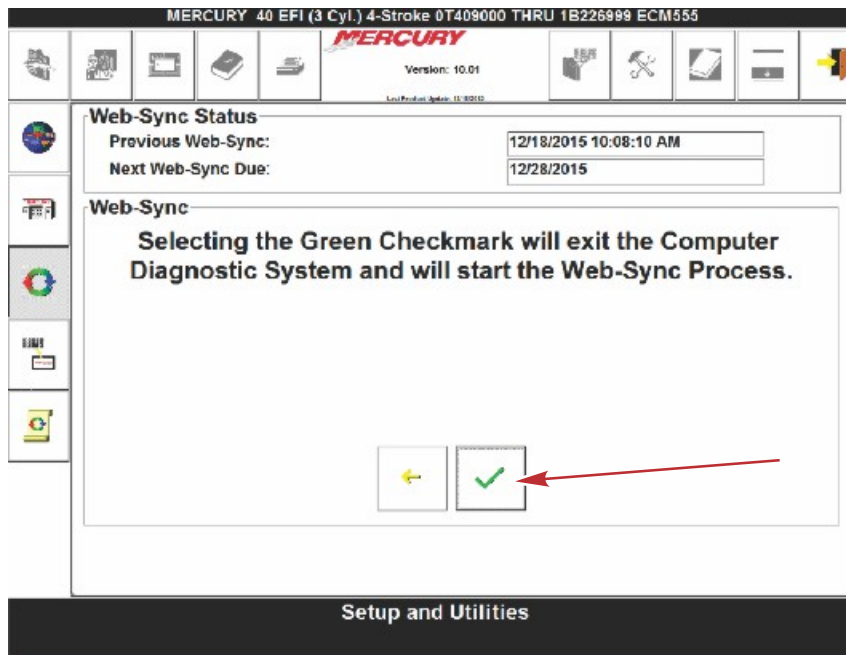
MERCURY 40 EFI (3 Cyl.) 4-Stroke 0T409000 THRU 1B226999 ECM555

MERCURY
Version: 10.01
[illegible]

Web-Sync Status
Previous Web-Sync: 12/18/2015 10:08:10 AM
Next Web-Sync Due: 12/28/2015

Web-Sync
Selecting the Green Checkmark will exit the Computer Diagnostic System and will start the Web-Sync Process.

Setup and Utilities